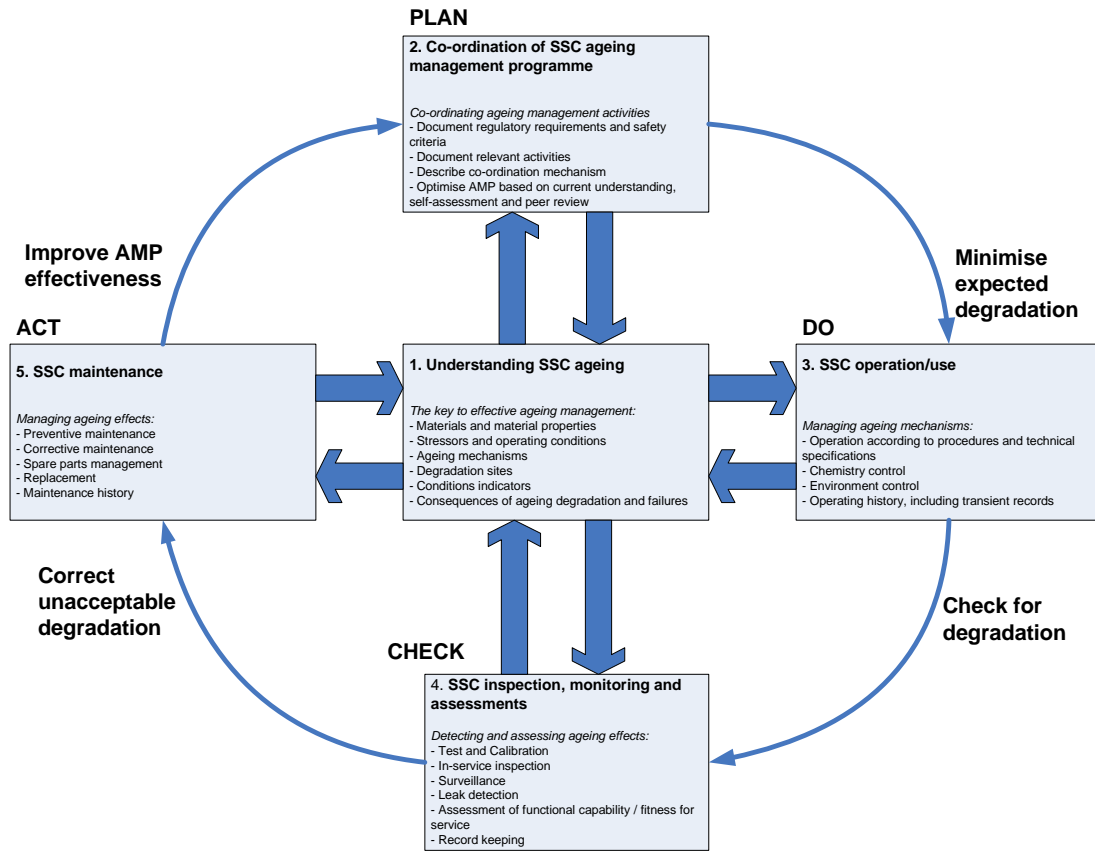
PLAN

2. Co-ordination of SSC ageing management programme

Co-ordinating ageing management activities
- Document regulatory requirements and safety criteria
- Document relevant activities
- Describe co-ordination mechanism
- Optimise AMP based on current understanding, self-assessment and peer review

Improve AMP effectiveness

Minimise expected degradation

ACT

5. SSC maintenance

Managing ageing effects:
- Preventive maintenance
- Corrective maintenance
- Spare parts management
- Replacement
- Maintenance history

1. Understanding SSC ageing

The key to effective ageing management:
- Materials and material properties
- Stressors and operating conditions
- Ageing mechanisms
- Degradation sites
- Conditions indicators
- Consequences of ageing degradation and failures

DO

3. SSC operation/use

Managing ageing mechanisms:
- Operation according to procedures and technical specifications
- Chemistry control
- Environment control
- Operating history, including transient records

Correct unacceptable degradation

Check for degradation

CHECK

4. SSC inspection, monitoring and assessments

Detecting and assessing ageing effects:
- Test and Calibration
- In-service inspection
- Surveillance
- Leak detection
- Assessment of functional capability / fitness for service
- Record keeping